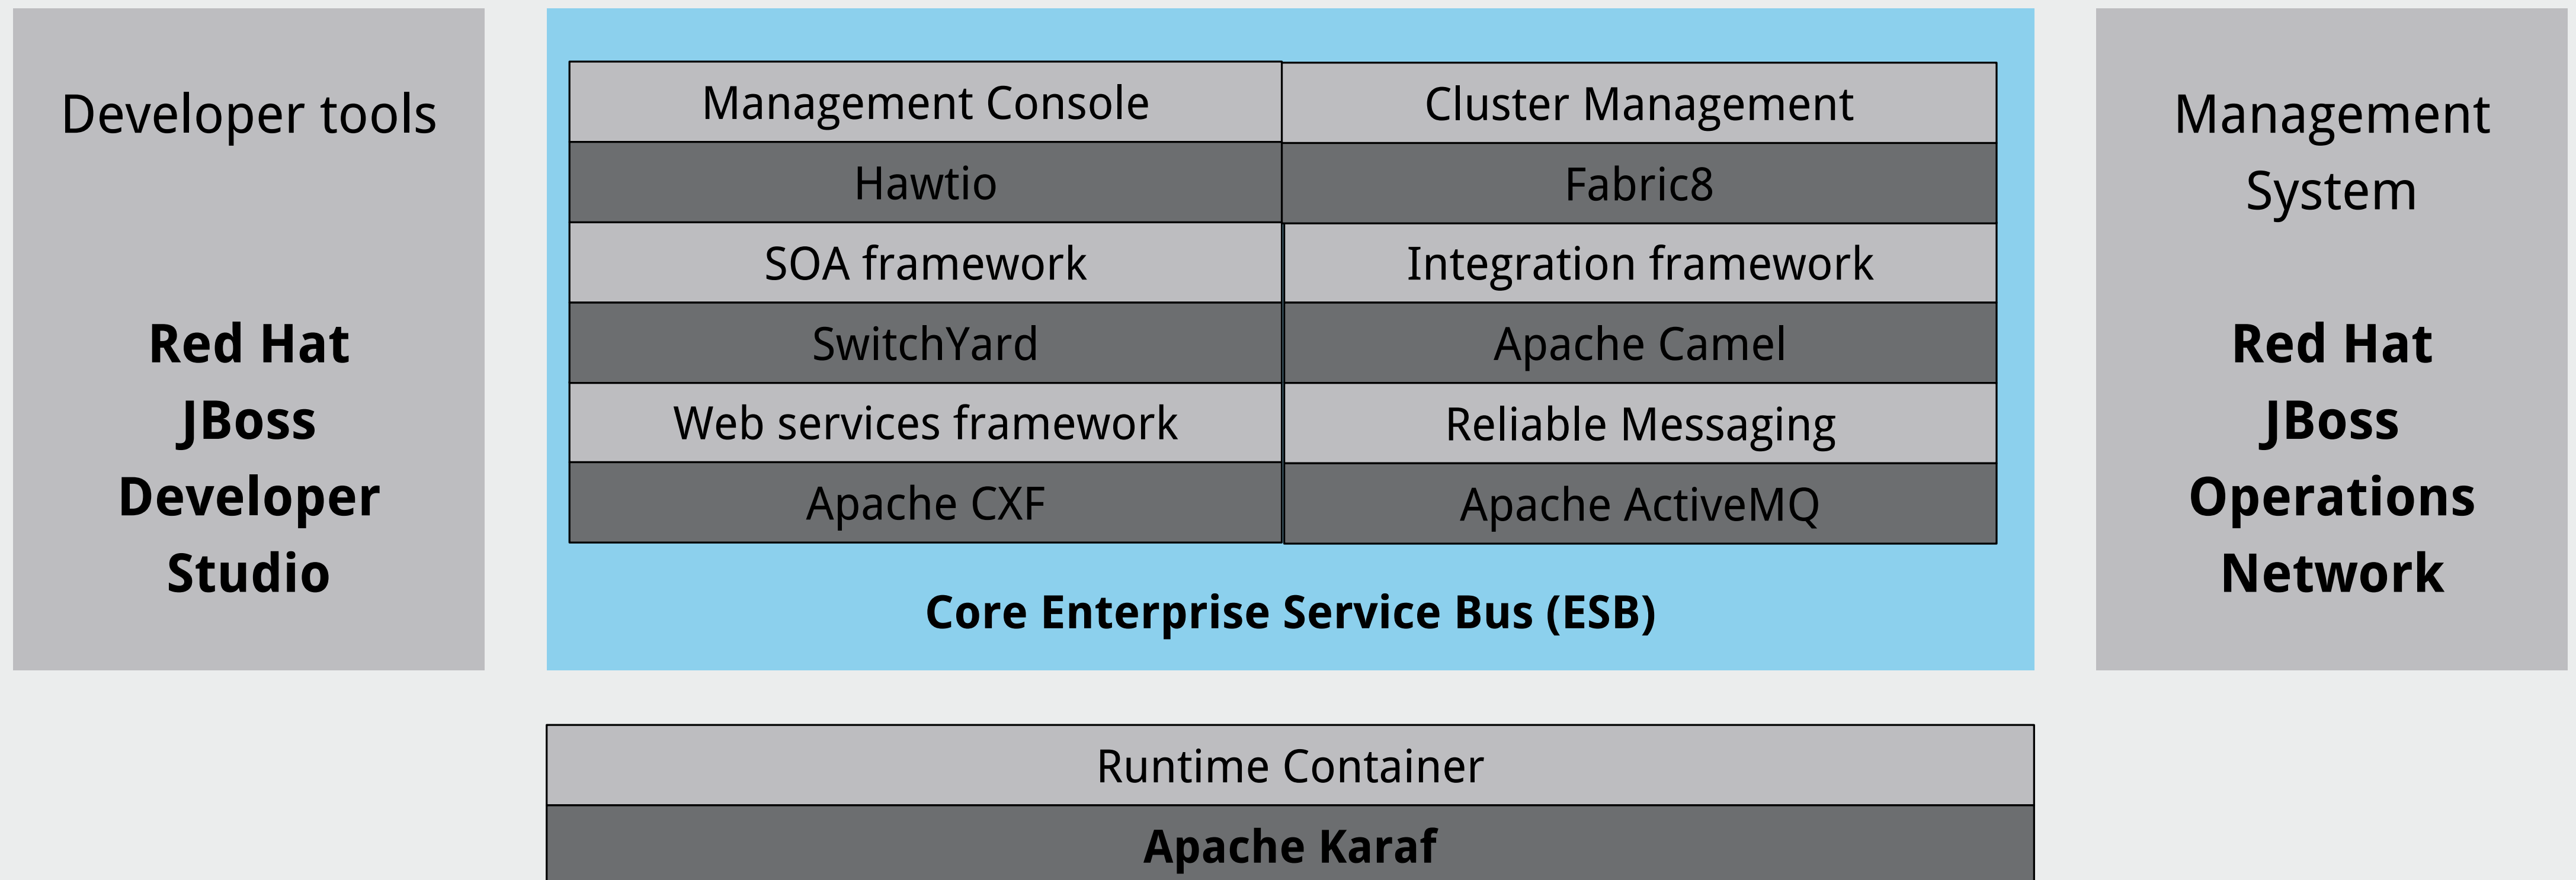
Developer tools

**Red Hat JBoss Developer Studio**

| Management Console | Cluster Management |
|---|---|
| Hawtio | Fabric8 |
| SOA framework | Integration framework |
| SwitchYard | Apache Camel |
| Web services framework | Reliable Messaging |
| Apache CXF | Apache ActiveMQ |

**Core Enterprise Service Bus (ESB)**

Management System

**Red Hat JBoss Operations Network**

Runtime Container

**Apache Karaf**